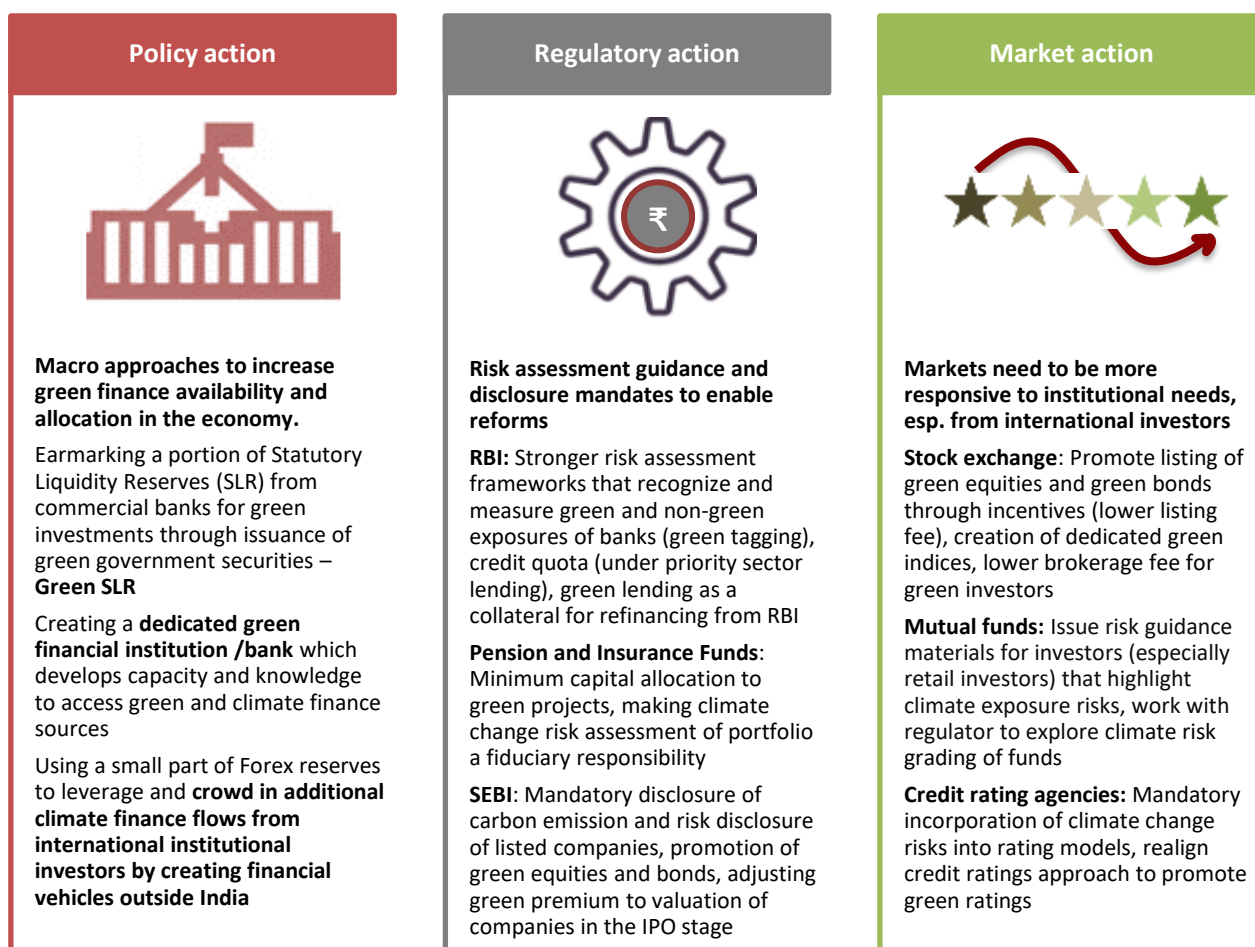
Policy action

Macro approaches to increase green finance availability and allocation in the economy.

Earmarking a portion of Statutory Liquidity Reserves (SLR) from commercial banks for green investments through issuance of green government securities – Green SLR

Creating a dedicated green financial institution /bank which develops capacity and knowledge to access green and climate finance sources

Using a small part of Forex reserves to leverage and crowd in additional climate finance flows from international institutional investors by creating financial vehicles outside India

Regulatory action

₹

Risk assessment guidance and disclosure mandates to enable reforms

RBI: Stronger risk assessment frameworks that recognize and measure green and non-green exposures of banks (green tagging), credit quota (under priority sector lending), green lending as a collateral for refinancing from RBI

Pension and Insurance Funds: Minimum capital allocation to green projects, making climate change risk assessment of portfolio a fiduciary responsibility

SEBI: Mandatory disclosure of carbon emission and risk disclosure of listed companies, promotion of green equities and bonds, adjusting green premium to valuation of companies in the IPO stage

Market action

Markets need to be more responsive to institutional needs, esp. from international investors

Stock exchange: Promote listing of green equities and green bonds through incentives (lower listing fee), creation of dedicated green indices, lower brokerage fee for green investors

Mutual funds: Issue risk guidance materials for investors (especially retail investors) that highlight climate exposure risks, work with regulator to explore climate risk grading of funds

Credit rating agencies: Mandatory incorporation of climate change risks into rating models, realign credit ratings approach to promote green ratings